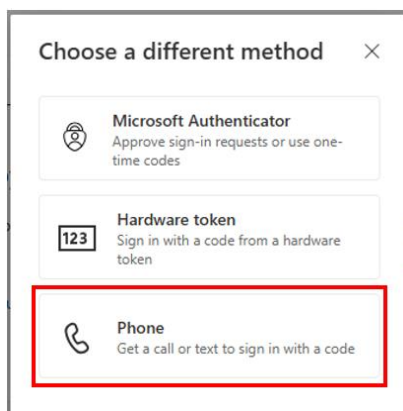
Choose a different method ×

Microsoft Authenticator
Approve sign-in requests or use one-time codes

123 Hardware token
Sign in with a code from a hardware token

Phone
Get a call or text to sign in with a code